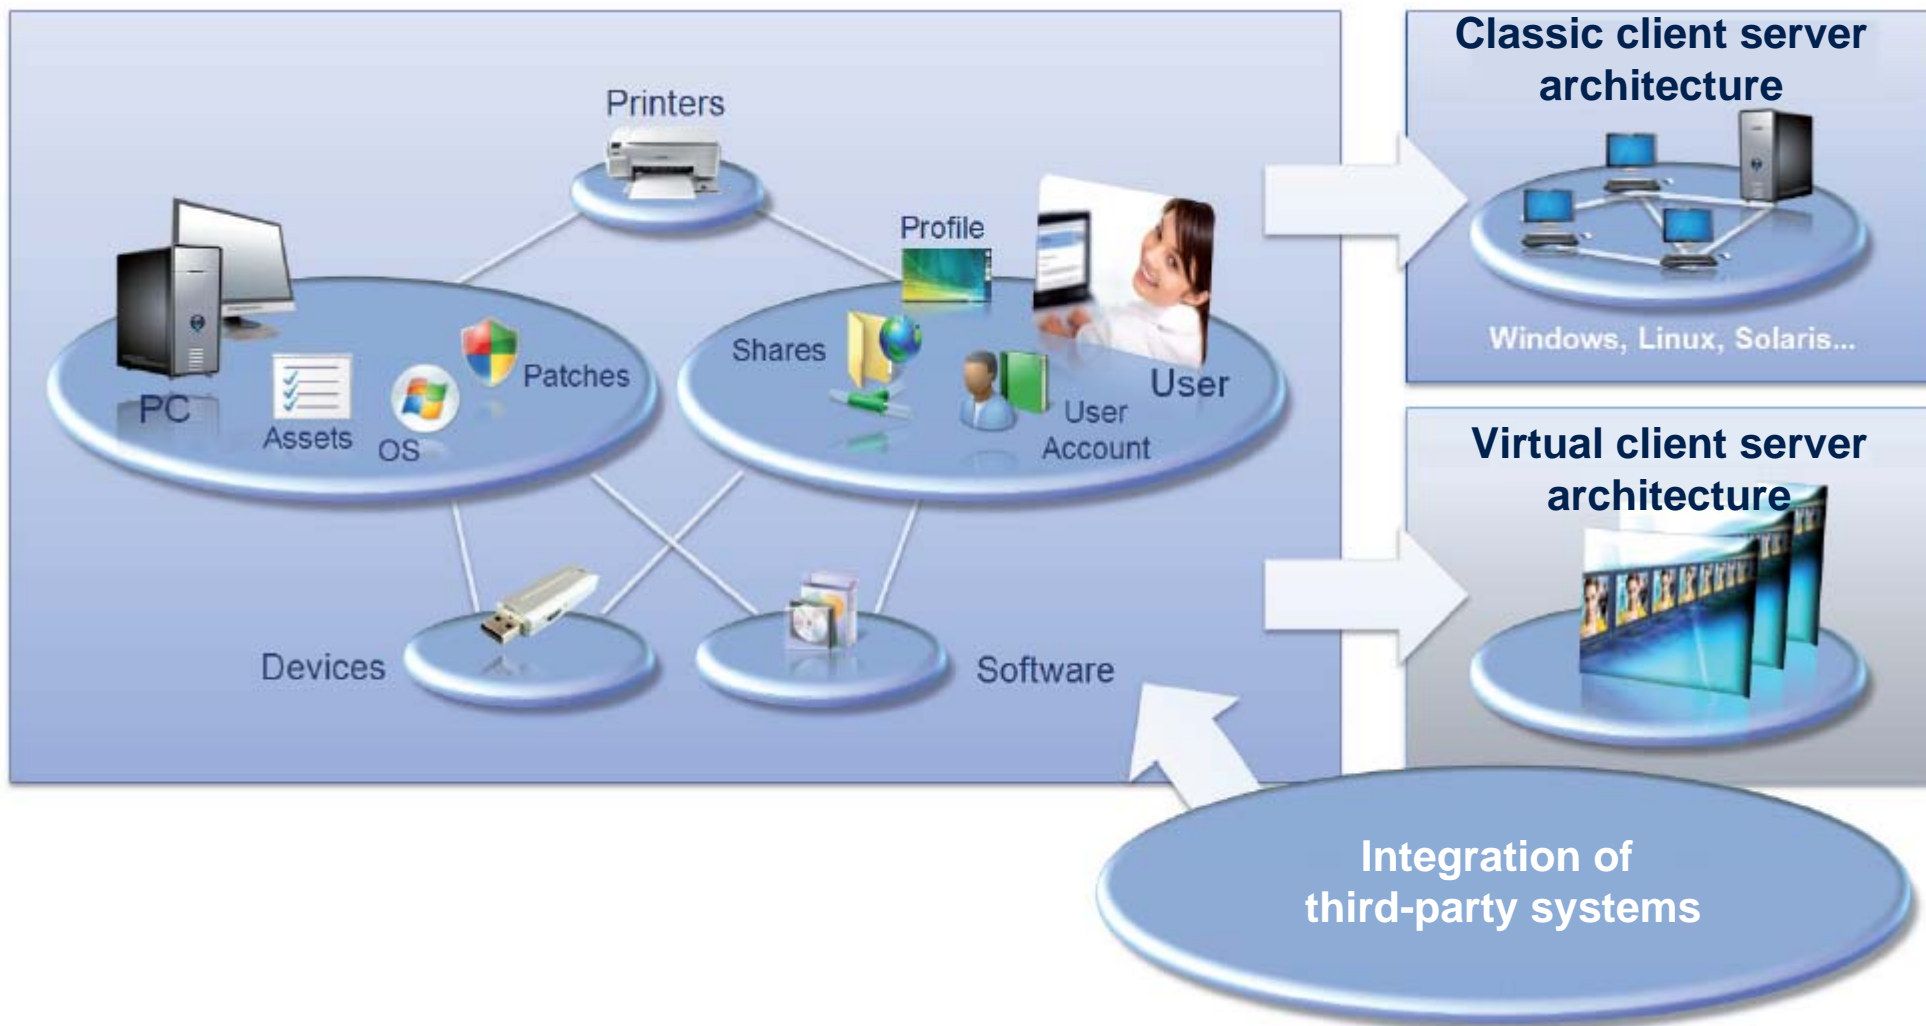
Printers

Profile

PC

Assets

OS

Patches

Shares

User

User Account

Devices

Software

Classic client server architecture

Windows, Linux, Solaris...

Virtual client server architecture

Integration of third-party systems